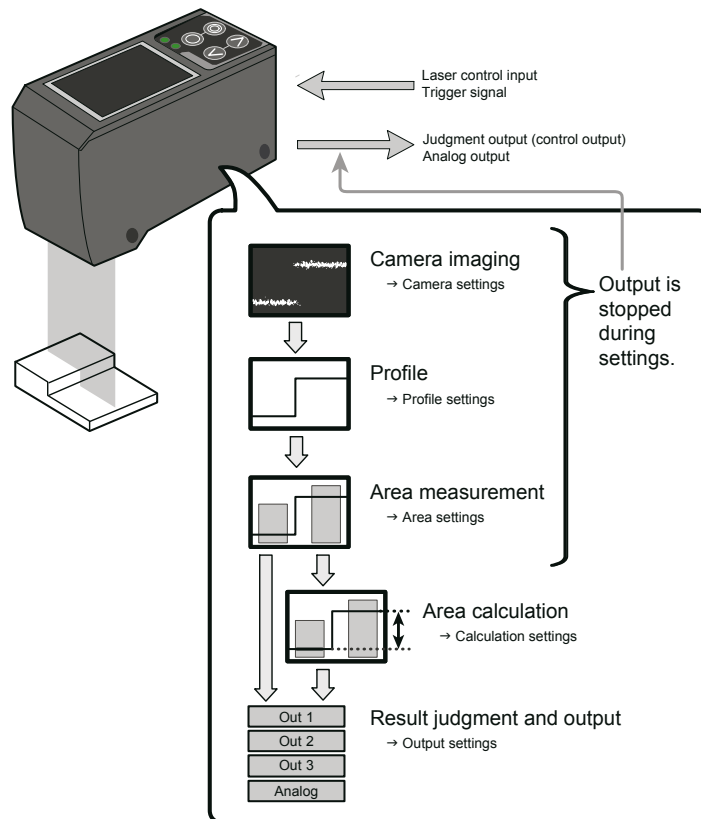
Laser control input
Trigger signal

Judgment output (control output)
Analog output

Camera imaging
→ Camera settings

Output is stopped during settings.

Profile
→ Profile settings

Area measurement
→ Area settings

Area calculation
→ Calculation settings

Result judgment and output
→ Output settings

Out 1
Out 2
Out 3
Analog